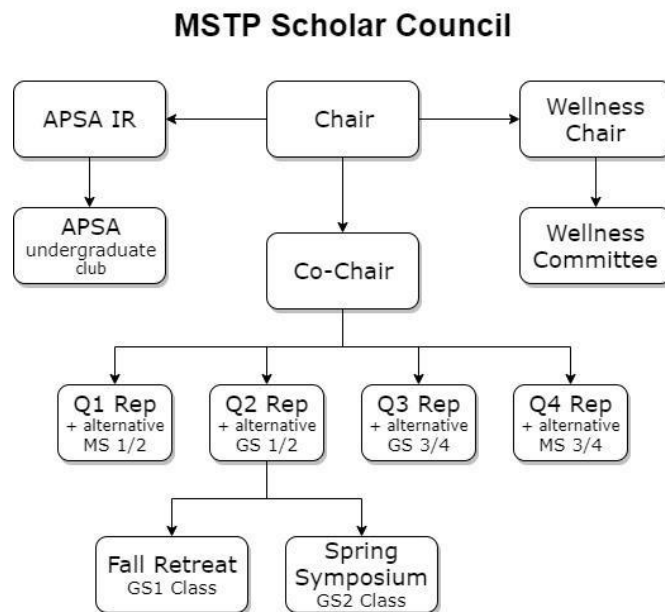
MSTP Scholar Council

APSA IR

Chair

Wellness Chair

APSA undergraduate club

Co-Chair

Wellness Committee

Q1 Rep + alternative MS 1/2

Q2 Rep + alternative GS 1/2

Q3 Rep + alternative GS 3/4

Q4 Rep + alternative MS 3/4

Fall Retreat GS1 Class

Spring Symposium GS2 Class